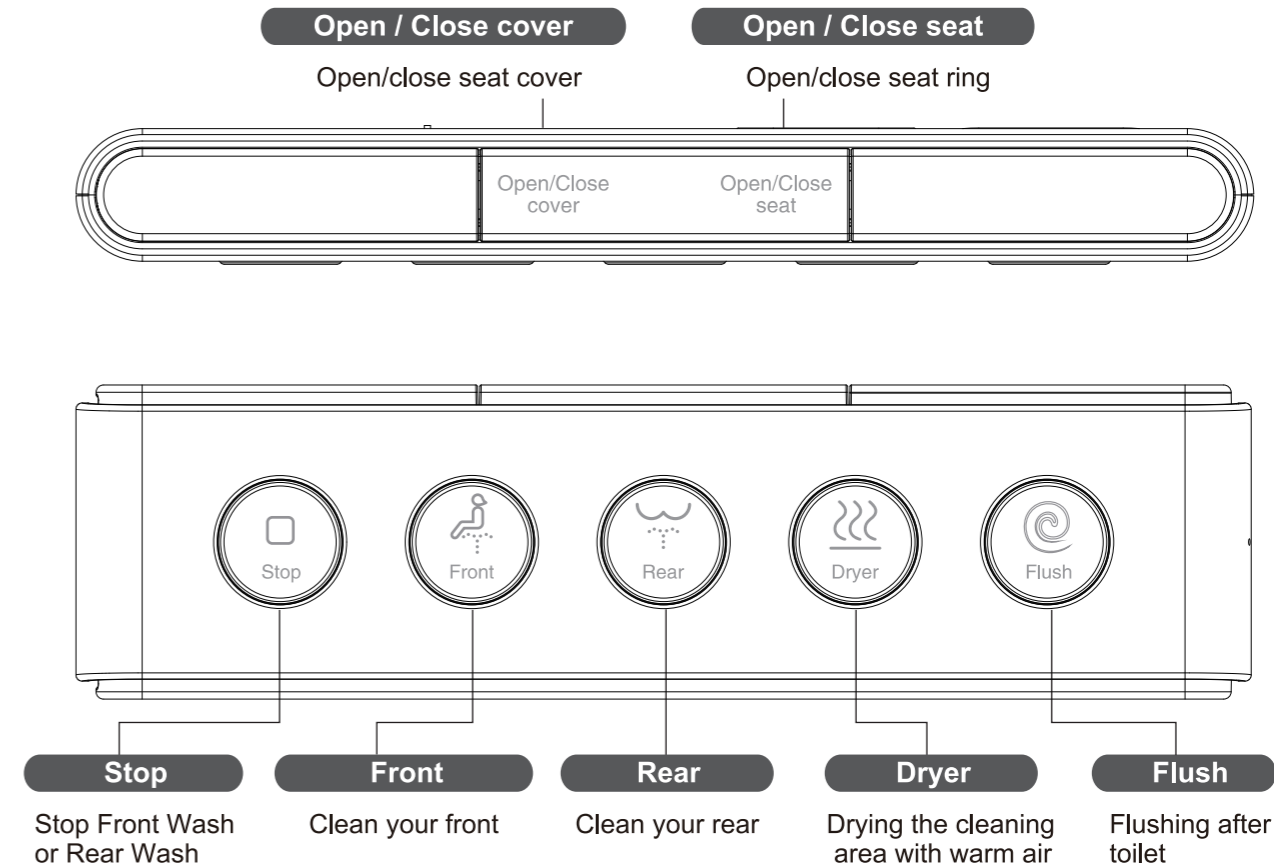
Open / Close cover

Open/close seat cover

Open / Close seat

Open/close seat ring

Open/Close cover

Open/Close seat

Stop

Front

Rear

Dryer

Flush

Stop

Stop Front Wash or Rear Wash

Front

Clean your front

Rear

Clean your rear

Dryer

Drying the cleaning area with warm air

Flush

Flushing after toilet